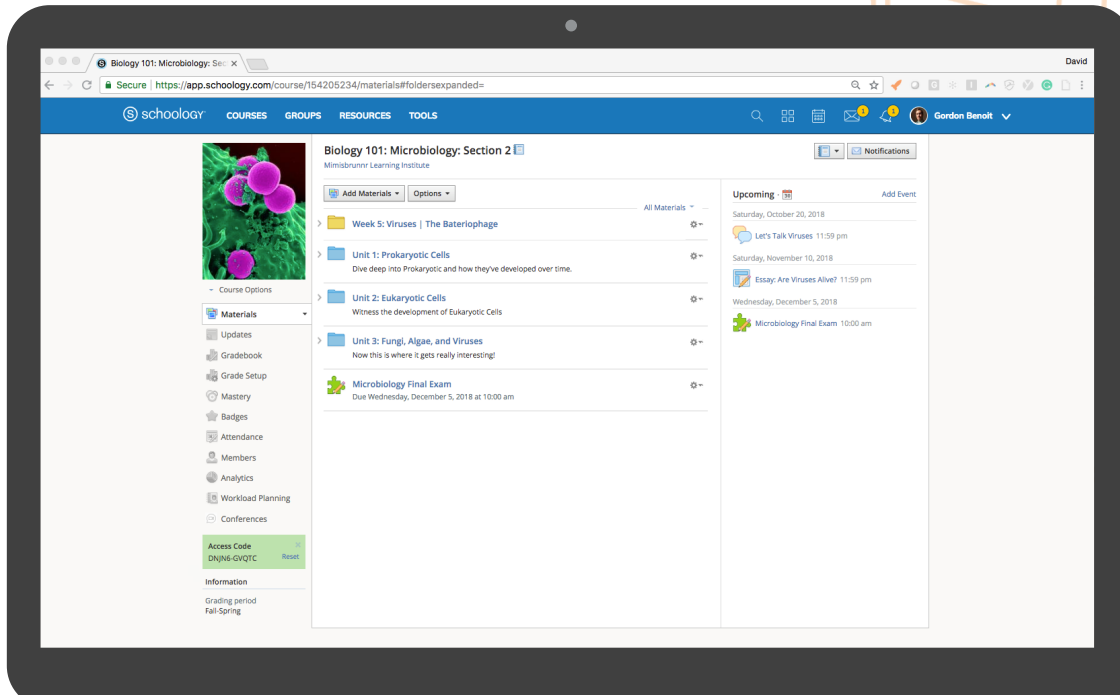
Biology 101: Microbiology: Sec ×

David

Secure | https://app.schoology.com/course/154205234/materials#foldersexpanded=

schoology COURSES GROUPS RESOURCES TOOLS

3 3 Gordon Benoit

Biology 101: Microbiology: Section 2
Mimisbrunnr Learning Institute

Notifications

Add Materials Options

All Materials

Week 5: Viruses | The Bateriophage

Unit 1: Prokaryotic Cells
Dive deep into Prokaryotic and how they've developed over time.

Unit 2: Eukaryotic Cells
Witness the development of Eukaryotic Cells

Unit 3: Fungi, Algae, and Viruses
Now this is where it gets really interesting!

Microbiology Final Exam
Due Wednesday, December 5, 2018 at 10:00 am

Upcoming · 30 Add Event

Saturday, October 20, 2018

Let's Talk Viruses 11:59 pm

Saturday, November 10, 2018

Essay: Are Viruses Alive? 11:59 pm

Wednesday, December 5, 2018

Microbiology Final Exam 10:00 am

Course Options

Materials

Updates

Gradebook

Grade Setup

Mastery

Badges

Attendance

Members

Analytics

Workload Planning

Conferences

Access Code
DNJN6-GVQTC Reset

Information

Grading period
Fall-Spring